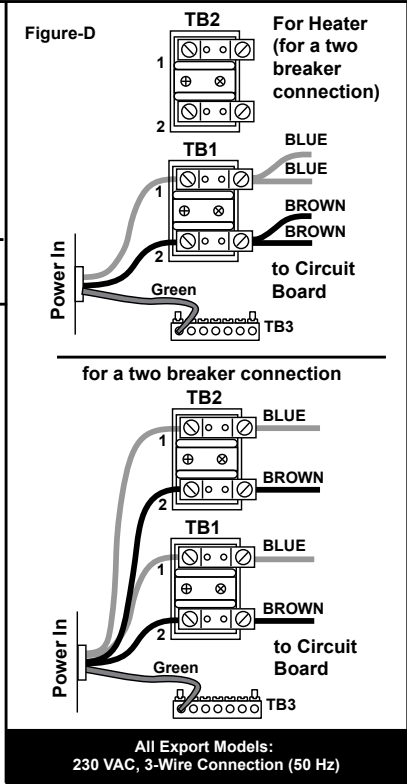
Figure-D

TB2

For Heater (for a two breaker connection)

1

2

TB1

BLUE

BLUE

1

BROWN

BROWN

2

to Circuit Board

Power In

Green

TB3

for a two breaker connection

TB2

BLUE

1

BROWN

2

TB1

BLUE

1

BROWN

2

to Circuit Board

Power In

Green

TB3

All Export Models:
230 VAC, 3-Wire Connection (50 Hz)